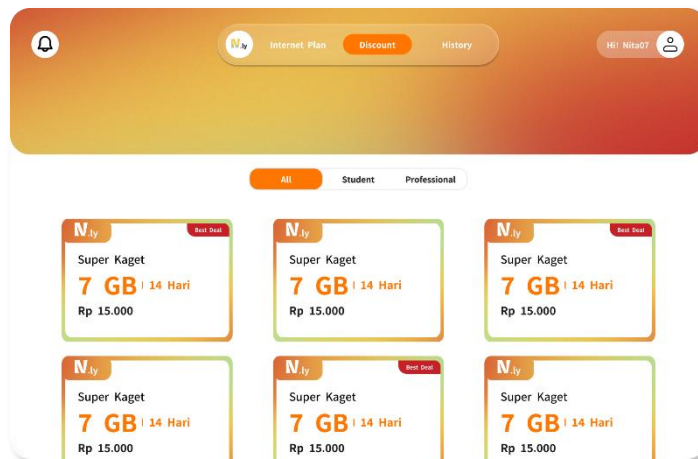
N.ly Internet Plan Discount History

Hi! Nita07

All Student Professional

N.ly Best Deal
Super Kaget
7 GB | 14 Hari
Rp 15.000

N.ly
Super Kaget
7 GB | 14 Hari
Rp 15.000

N.ly Best Deal
Super Kaget
7 GB | 14 Hari
Rp 15.000

N.ly
Super Kaget
7 GB | 14 Hari
Rp 15.000

N.ly Best Deal
Super Kaget
7 GB | 14 Hari
Rp 15.000

N.ly
Super Kaget
7 GB | 14 Hari
Rp 15.000